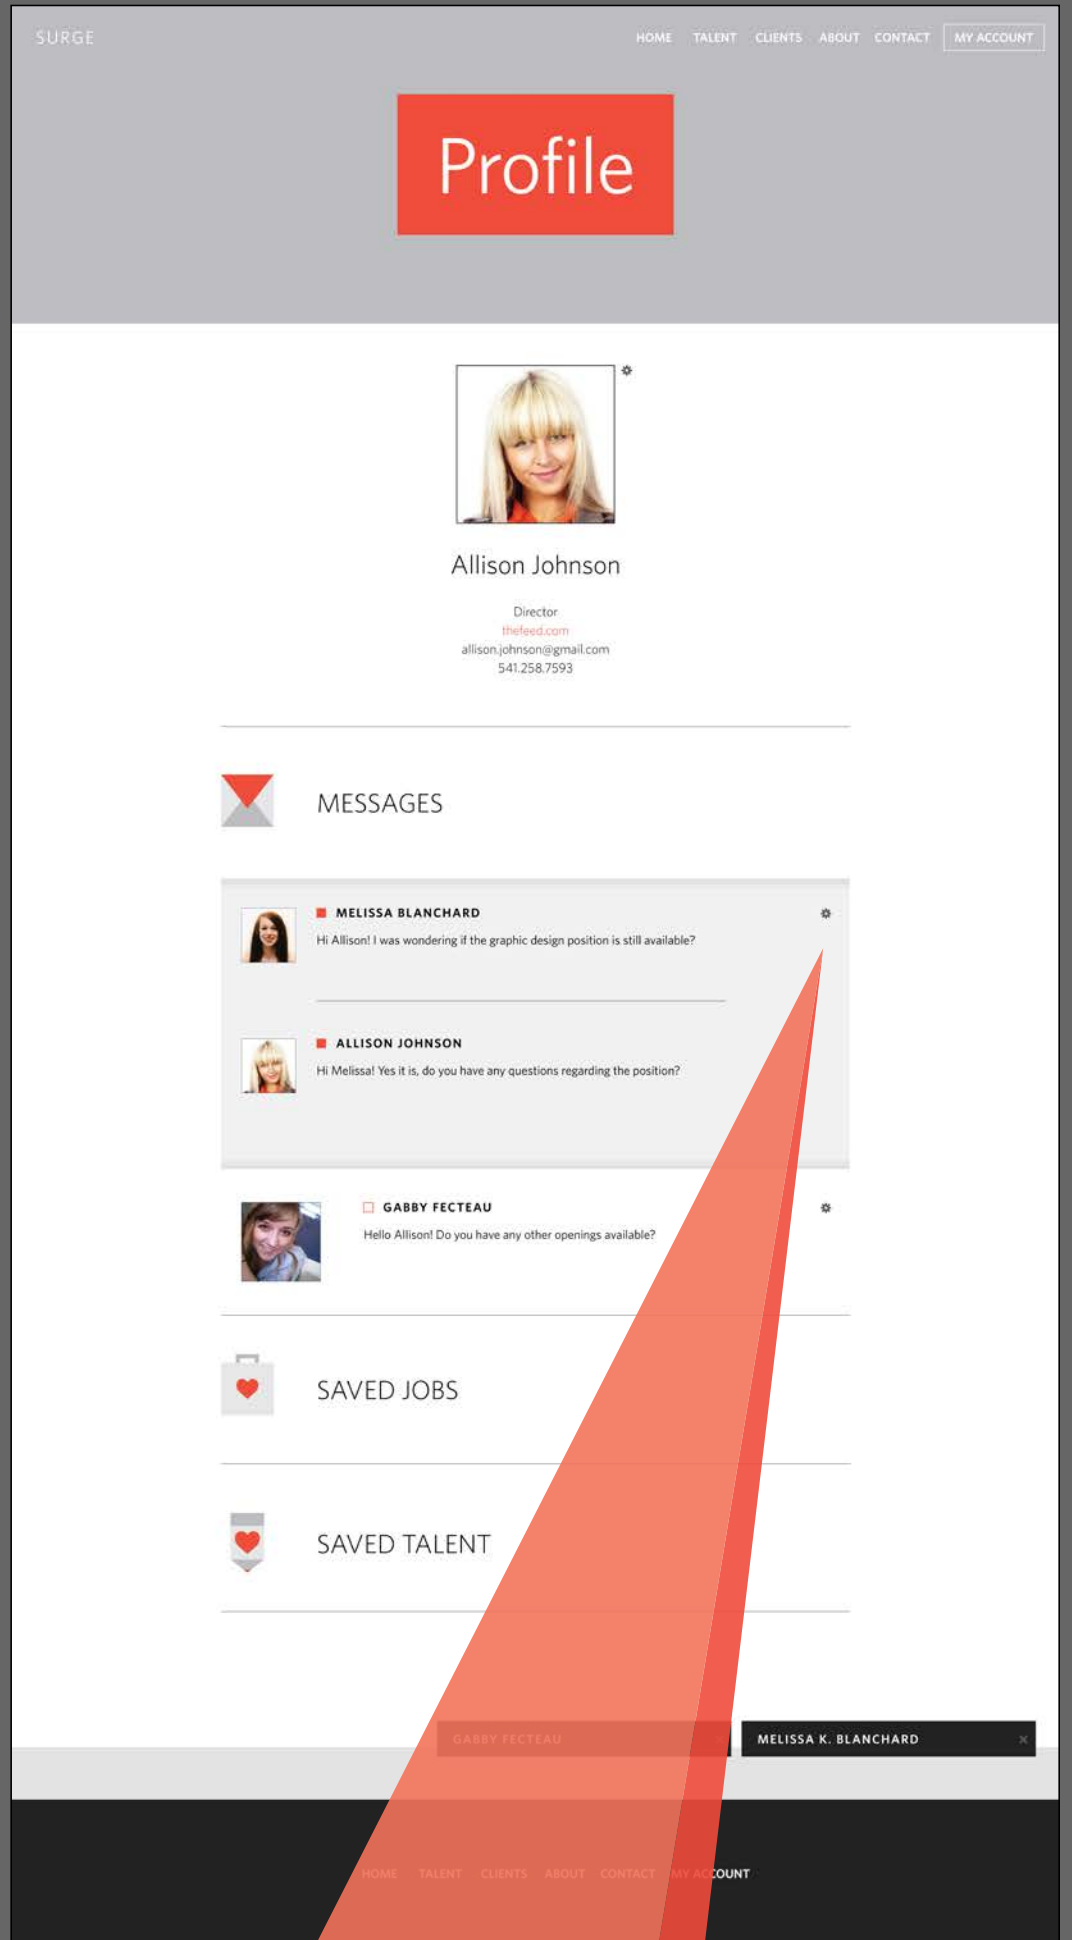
SURGE

HOME TALENT CLIENTS ABOUT CONTACT MY ACCOUNT

Profile

Allison Johnson

Director
thefeed.com
allison.johnson@gmail.com
541.258.7593

MESSAGES

MELISSA BLANCHARD
Hi Allison! I was wondering if the graphic design position is still available?

ALLISON JOHNSON
Hi Melissa! Yes it is, do you have any questions regarding the position?

GABBY FECTEAU
Hello Allison! Do you have any other openings available?

SAVED JOBS

SAVED TALENT

GABBY FECTEAU

MELISSA K. BLANCHARD

HOME TALENT CLIENTS ABOUT CONTACT MY ACCOUNT